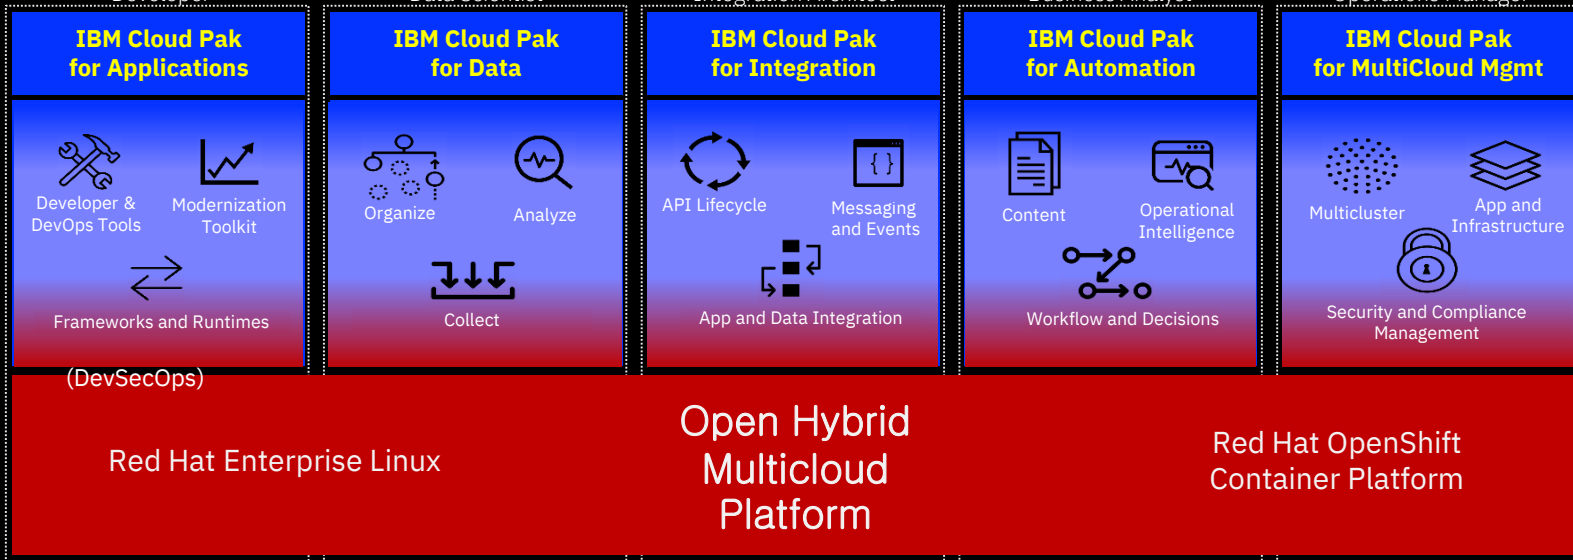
IBM Cloud Pak for Applications

Developer & DevOps Tools

Modernization Toolkit

Frameworks and Runtimes

(DevSecOps)

IBM Cloud Pak for Data

Organize

Analyze

Collect

IBM Cloud Pak for Integration

API Lifecycle

Messaging and Events

App and Data Integration

IBM Cloud Pak for Automation

Content

Operational Intelligence

Workflow and Decisions

IBM Cloud Pak for MultiCloud Mgmt

Multicluster

App and Infrastructure

Security and Compliance Management

Red Hat Enterprise Linux

Open Hybrid Multicloud Platform

Red Hat OpenShift Container Platform